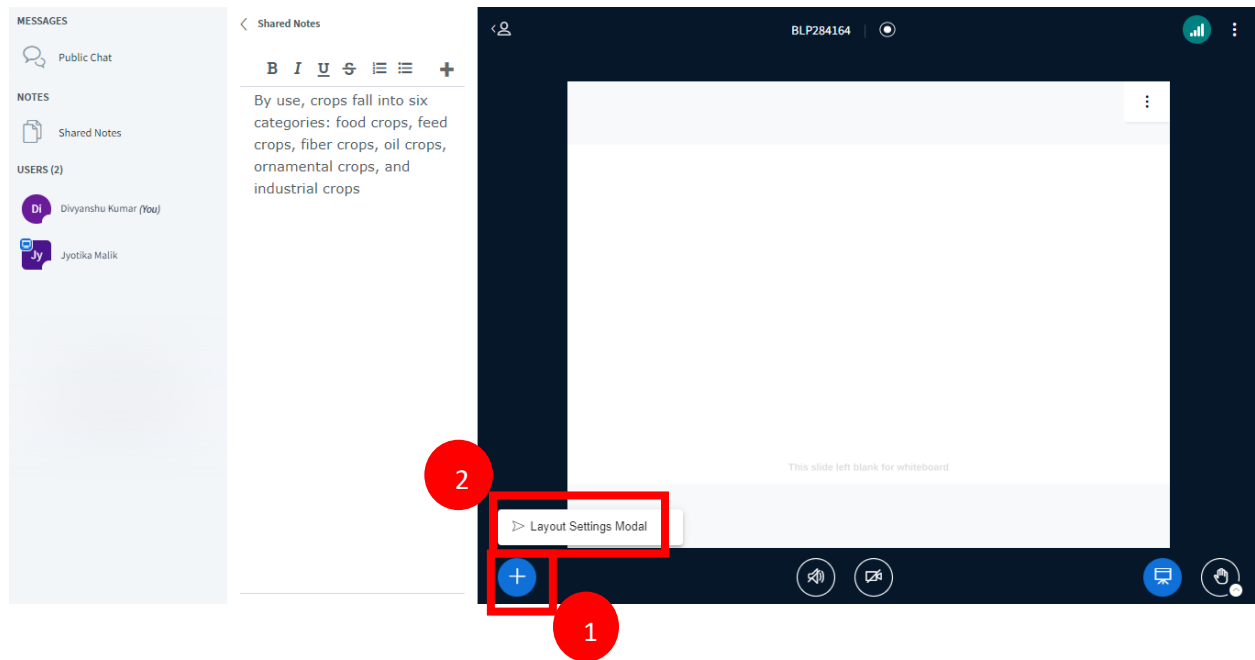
MESSAGES

Public Chat

NOTES

Shared Notes

USERS (2)

Di Divyanshu Kumar (You)

Jy Jyotika Malik

Shared Notes

B I U S

By use, crops fall into six categories: food crops, feed crops, fiber crops, oil crops, ornamental crops, and industrial crops

BLP284164

This slide left blank for whiteboard

2

Layout Settings Modal

1